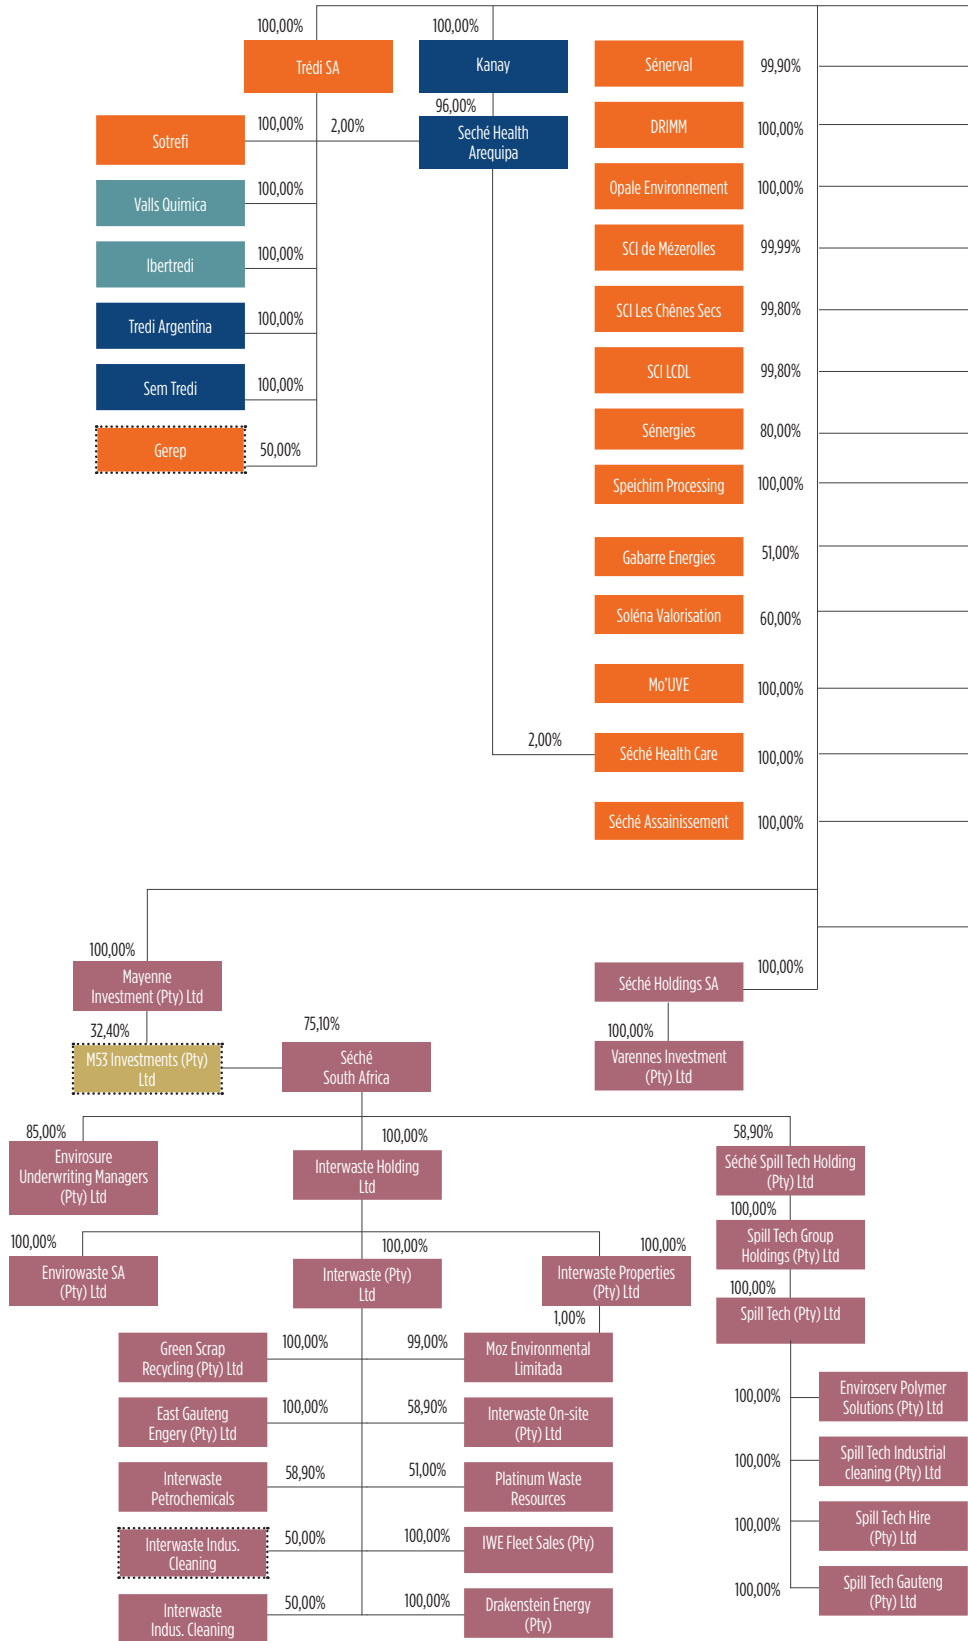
100,00%
Trédi SA
100,00%
Kanay
96,00%
Seché Health Arequipa
Sotrefi
100,00%
2,00%
Valls Quimica
100,00%
Ibertredi
100,00%
Tredi Argentina
100,00%
Sem Tredi
100,00%
Gerep
50,00%
Sénerval
99,90%
DRIMM
100,00%
Opale Environnement
100,00%
SCI de Mézerolles
99,99%
SCI Les Chênes Secs
99,80%
SCI LCDL
99,80%
Sénergies
80,00%
Speichim Processing
100,00%
Gabarre Energies
51,00%
Soléna Valorisation
60,00%
Mo'UVE
100,00%
2,00%
Séché Health Care
100,00%
Séché Assainissement
100,00%
100,00%
Mayenne Investment (Pty) Ltd
32,40%
M53 Investments (Pty) Ltd
75,10%
Séché South Africa
Séché Holdings SA
100,00%
100,00%
Varennes Investment (Pty) Ltd
85,00%
Envirosure Underwriting Managers (Pty) Ltd
100,00%
Interwaste Holding Ltd
58,90%
Séché Spill Tech Holding (Pty) Ltd
100,00%
Spill Tech Group Holdings (Pty) Ltd
100,00%
Envirowaste SA (Pty) Ltd
100,00%
Interwaste (Pty) Ltd
100,00%
Interwaste Properties (Pty) Ltd
100,00%
Spill Tech (Pty) Ltd
1,00%
Green Scrap Recycling (Pty) Ltd
100,00%
99,00%
Moz Environmental Limitada
East Gauteng Engery (Pty) Ltd
100,00%
58,90%
Interwaste On-site (Pty) Ltd
Interwaste Petrochemicals
58,90%
51,00%
Platinum Waste Resources
Interwaste Indus. Cleaning
50,00%
100,00%
IWE Fleet Sales (Pty)
Interwaste Indus. Cleaning
50,00%
100,00%
Drakenstein Energy (Pty)
100,00%
Enviroserv Polymer Solutions (Pty) Ltd
100,00%
Spill Tech Industrial cleaning (Pty) Ltd
100,00%
Spill Tech Hire (Pty) Ltd
100,00%
Spill Tech Gauteng (Pty) Ltd